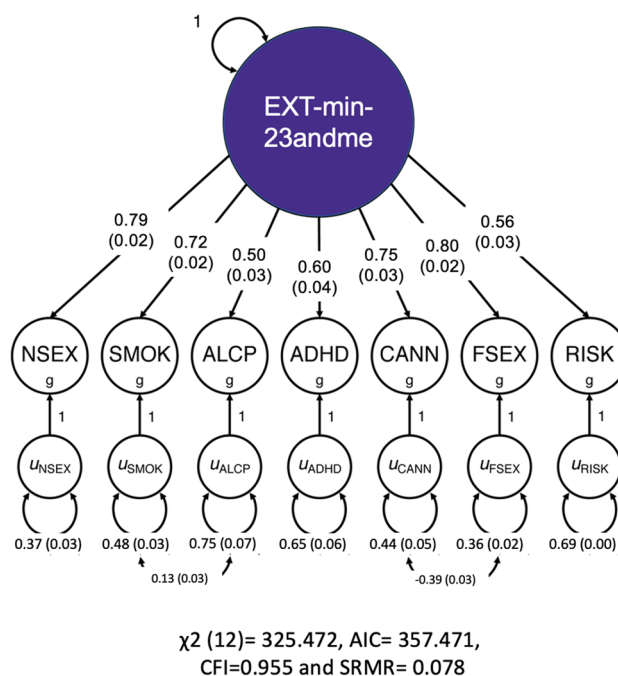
1

EXT-min-23andme

0.79 (0.02)

0.72 (0.02)

0.50 (0.03)

0.60 (0.04)

0.75 (0.03)

0.80 (0.02)

0.56 (0.03)

NSEX g

SMOK g

ALCP g

ADHD g

CANN g

FSEX g

RISK g

1

1

1

1

1

1

1

$u_{NSEX}$

$u_{SMOK}$

$u_{ALCP}$

$u_{ADHD}$

$u_{CANN}$

$u_{FSEX}$

$u_{RISK}$

0.37 (0.03)

0.48 (0.03)

0.75 (0.07)

0.65 (0.06)

0.44 (0.05)

0.36 (0.02)

0.69 (0.00)

0.13 (0.03)

-0.39 (0.03)

$\chi2$ (12)= 325.472, AIC= 357.471, CFI=0.955 and SRMR= 0.078